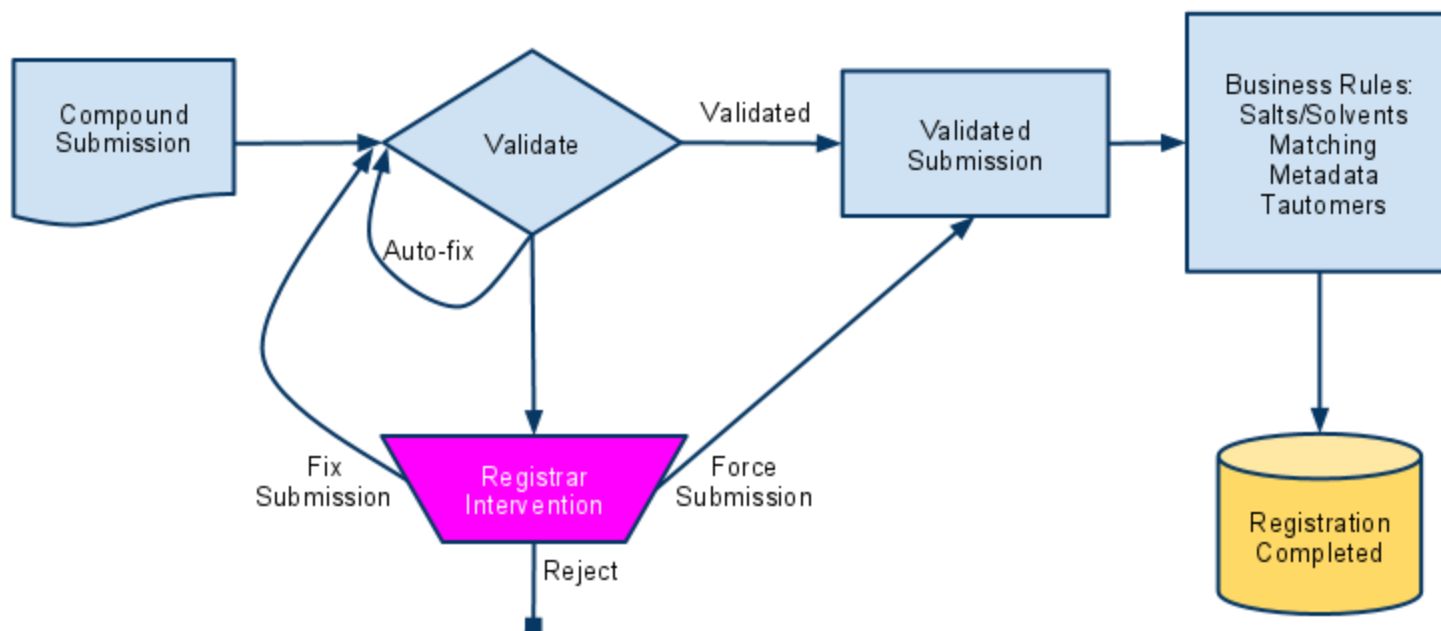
Compound Submission

Validate

Validated

Validated Submission

Business Rules: Salts/Solvents Matching Metadata Tautomers

Auto-fix

Fix Submission

Registrar Intervention

Force Submission

Reject

Registration Completed